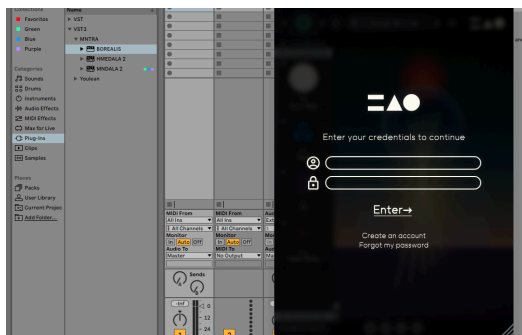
Collections
Favorites
Green
Blue
Purple

Categories
Sounds
Drums
Instruments
Audio Effects
MIDI Effects
Max for Live
Plug-ins
Clips
Samples

Places
Packs
User Library
Current Projec
Add Folder...

Name
VST
VST3
MNTRA
BOREALIS
HMEDALA 2
MNDALA 2
Youlean

MIDI From
All Ins
All Channels
Monitor
In Auto Off
Audio To
Master

MIDI From
All Ins
All Channels
Monitor
In Auto Off
MIDI To
No Output

Sends

-Inf
0
12
24

Enter your credentials to continue

Enter→

Create an account
Forgot my password